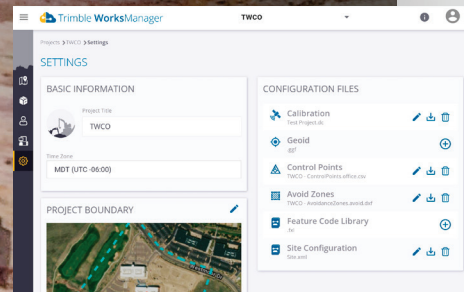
Trimble WorksManager
TWCO

Projects > TWCO > Settings

SETTINGS

BASIC INFORMATION

Project Title
TWCO

Time Zone
MDT (UTC -06:00)

PROJECT BOUNDARY

CONFIGURATION FILES

Calibration
Test Project.dc

Geoid
.ggf

Control Points
TWCO - ControlPoints.office.csv

Avoid Zones
TWCO - AvoidanceZones.avoid.dxf

Feature Code Library
.fxl

Site Configuration
Site.json